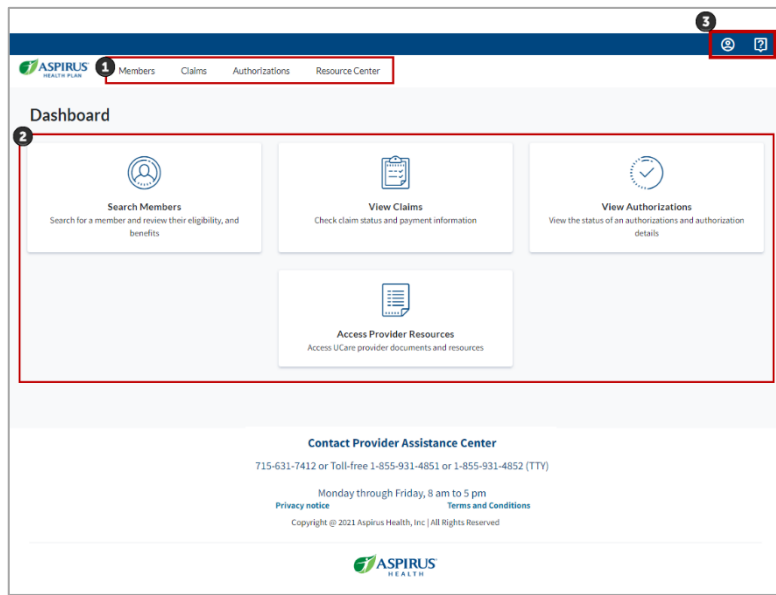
3

ASPIRUS HEALTH PLAN

1 Members Claims Authorizations Resource Center

Dashboard

2

Search Members
Search for a member and review their eligibility, and benefits

View Claims
Check claim status and payment information

View Authorizations
View the status of an authorizations and authorization details

Access Provider Resources
Access UCare provider documents and resources

Contact Provider Assistance Center

715-631-7412 or Toll-free 1-855-931-4851 or 1-855-931-4852 (TTY)

Monday through Friday, 8 am to 5 pm

Privacy notice Terms and Conditions

Copyright @ 2021 Aspirus Health, Inc | All Rights Reserved

ASPIRUS HEALTH